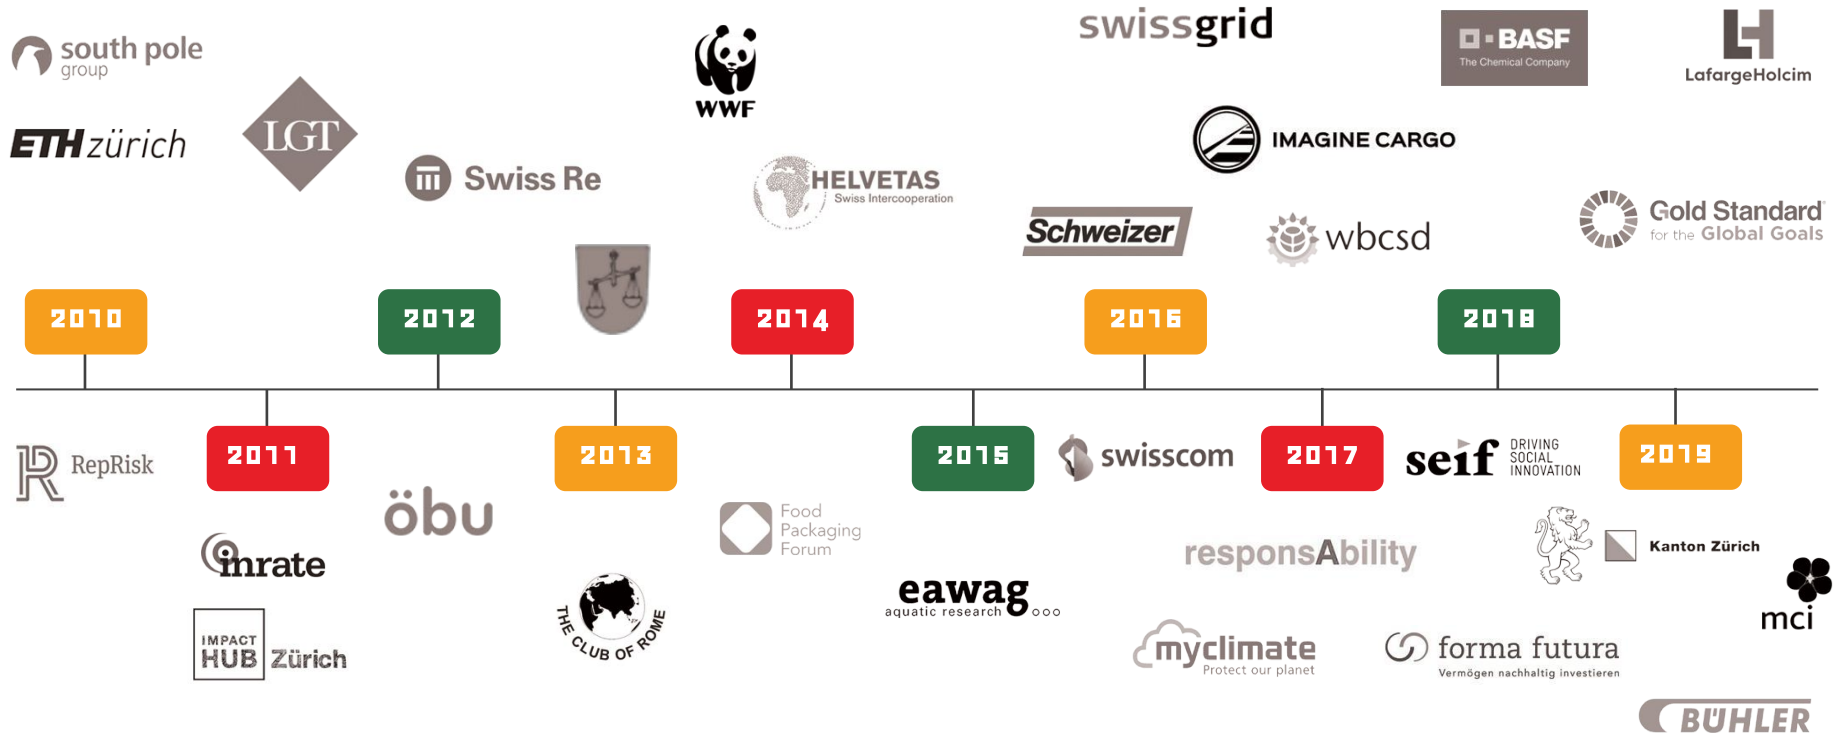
south pole group

ETH zürich

LGT

Swiss Re

WWF

HELVETAS Swiss Intercooperation

swissgrid

Schweizer

IMAGINE CARGO

wbcsd

BASF The Chemical Company

LafargeHolcim

Gold Standard for the Global Goals

2010

2012

2014

2016

2018

RepRisk

2011

inrate

IMPACT HUB Zürich

öbu

2013

THE CLUB OF ROME

Food Packaging Forum

eawag aquatic research

2015

swisscom

responsAbility

myclimate Protect our planet

2017

seif DRIVING SOCIAL INNOVATION

forma futura Vermögen nachhaltig investieren

2019

Kanton Zürich

mci

BÜHLER